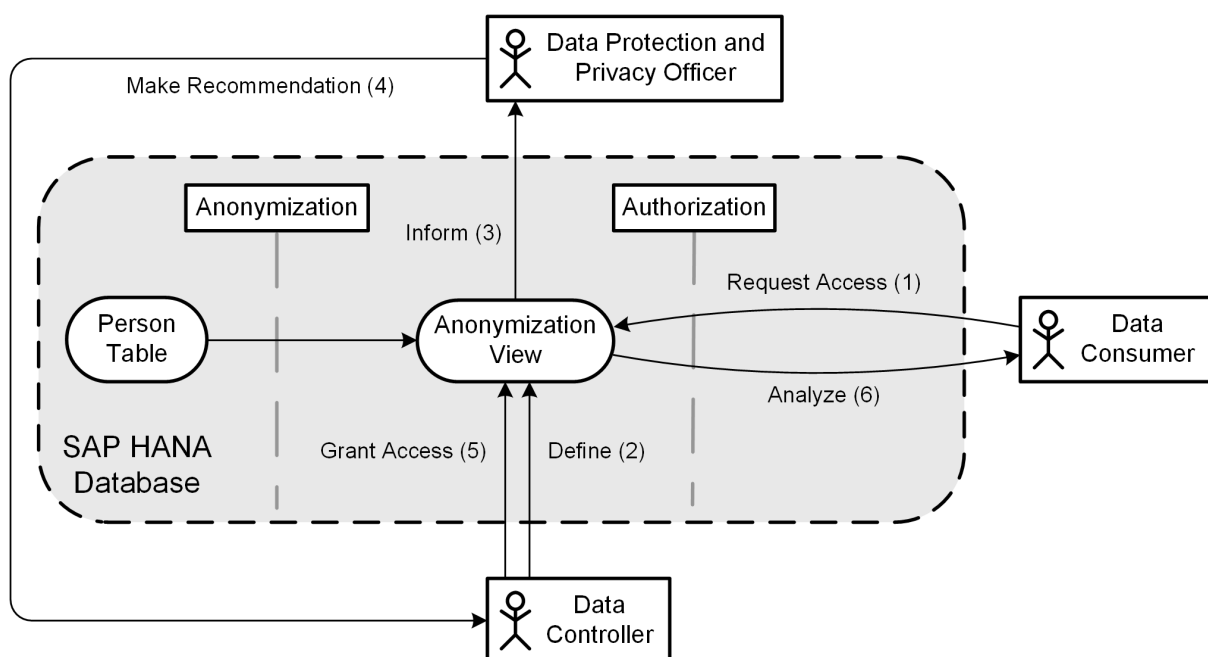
Data Protection and Privacy Officer

Make Recommendation (4)

Anonymization

Authorization

Inform (3)

Request Access (1)

Person Table

Anonymization View

Data Consumer

Analyze (6)

SAP HANA Database

Grant Access (5)

Define (2)

Data Controller